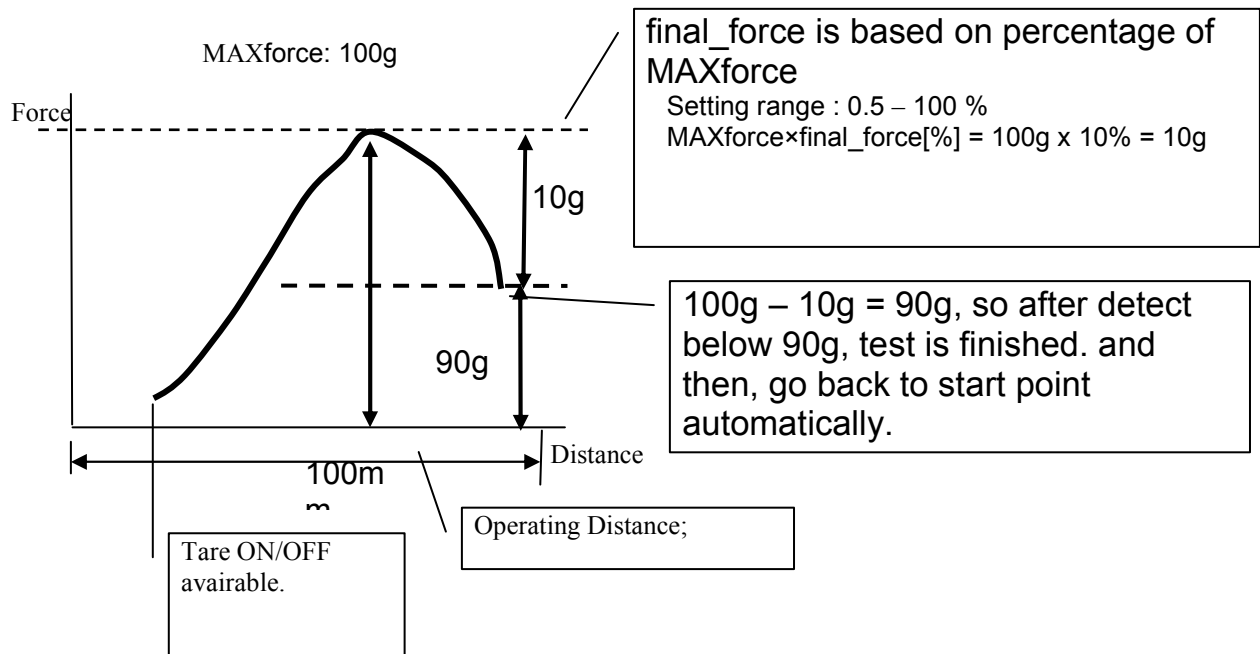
MAXforce: 100g

final_force is based on percentage of MAXforce
Setting range : 0.5 – 100 %
MAXforce×final_force[%] = 100g x 10% = 10g

Force

10g

100g – 10g = 90g, so after detect below 90g, test is finished. and then, go back to start point automatically.

90g

Distance

100m
m

Operating Distance;

Tare ON/OFF avairable.